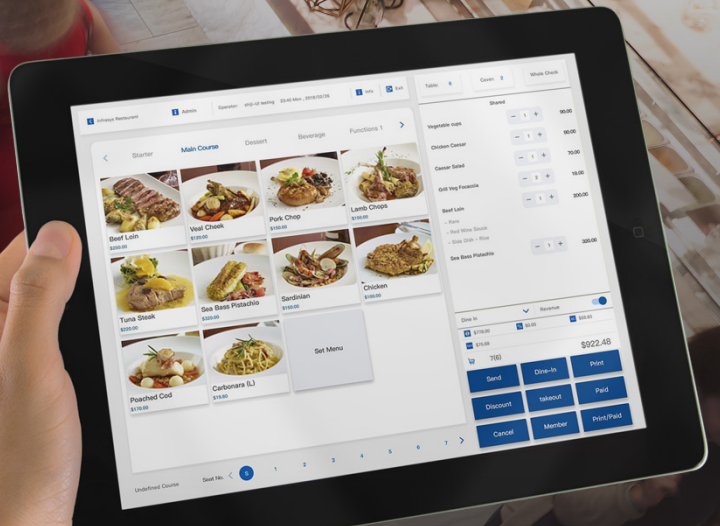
Infrasys Restaurant

Admin

Operator: ship-lot testing 09:45 Mon, 2018/10/29

Info

Exit

Table: 6

Cover: 2

Whole Check

Starter

Main Course

Dessert

Beverage

Functions 1

Beef Loin
$200.00

Veal Cheek
$120.00

Pork Chop
$150.00

Lamb Chops
$150.00

Tuna Steak
$220.00

Sea Bass Pistachio
$320.00

Sardinian
$150.00

Chicken
$160.00

Poached Cod
$170.00

Carbonara (L)
$19.00

Set Menu

Undefined Course

Seat No.

5

1

2

3

4

5

6

7

Shared

Vegetable cups
1
90.00

Chicken Caesar
1
80.00

Caesar Salad
1
70.00

Grill Veg Focaccia
2
18.00

Beef Loin
1
200.00

- Rare

- Red Wine Sauce

- Side Dish - Rice

Sea Bass Pistachio
1
320.00

Dine In

Revenue

$778.00

$0.00

$50.00

$75.00

$0.00

$922.48

7(6)

Send

Dine-In

Print

Discount

takeout

Paid

Cancel

Member

Print/Paid